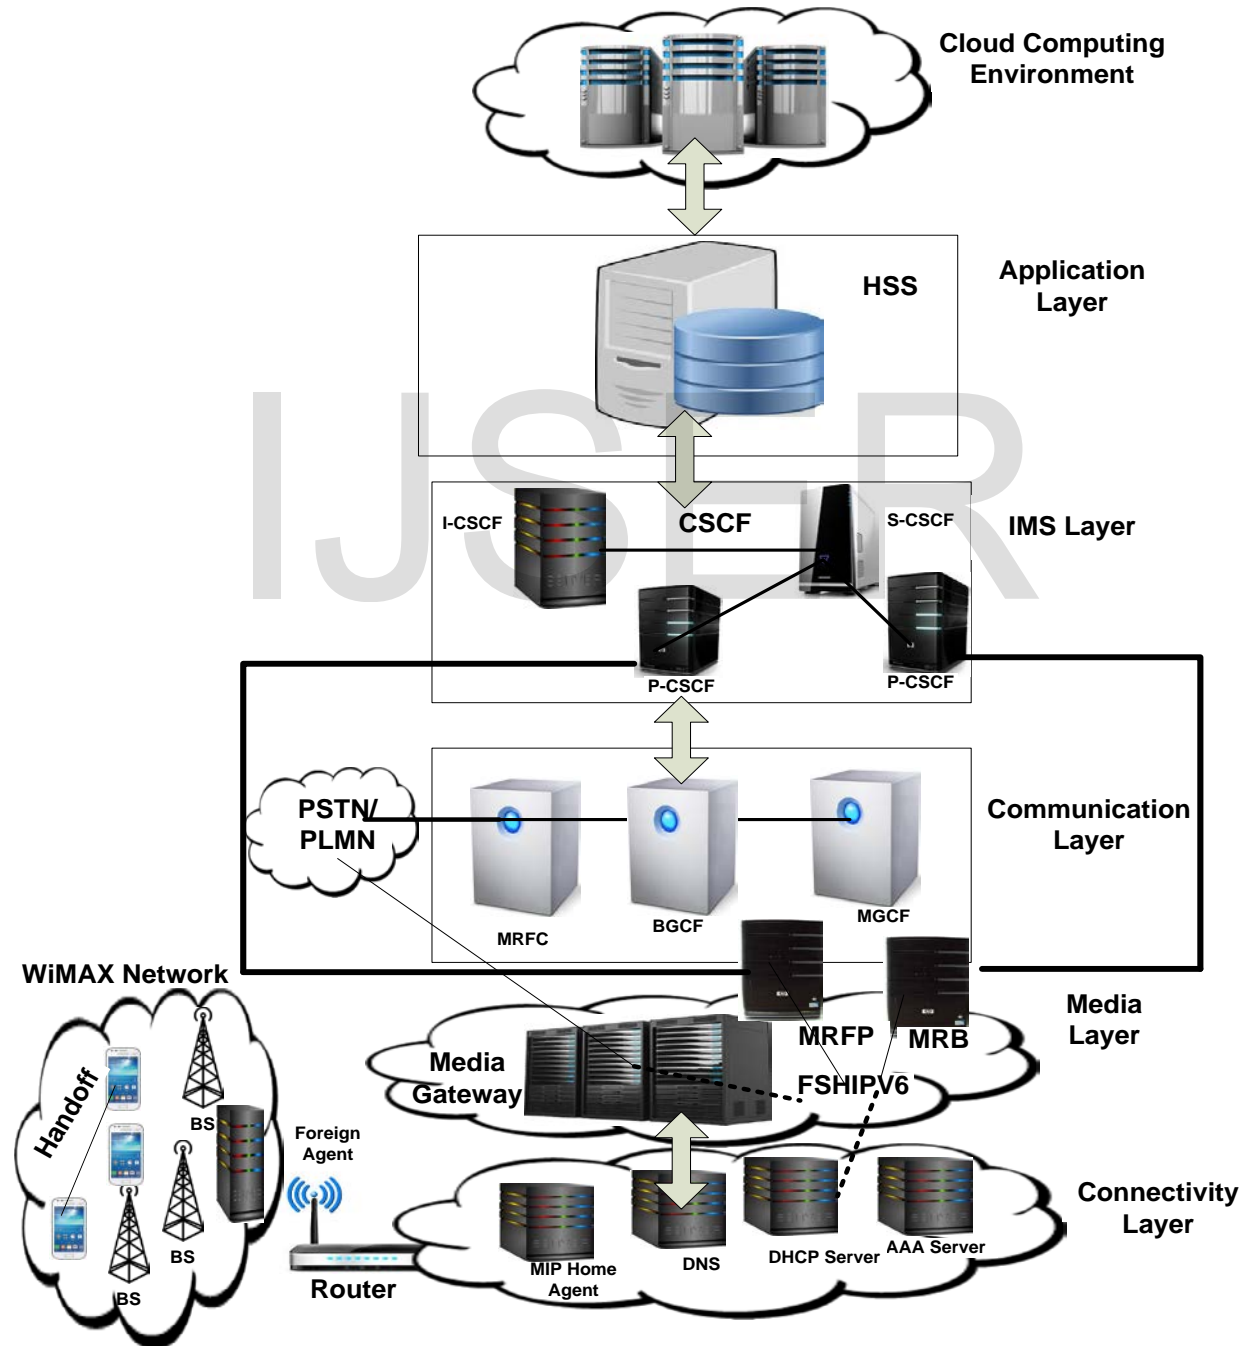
Cloud Computing Environment

HSS

Application Layer

IJSER

I-CSCF

CSCF

S-CSCF

IMS Layer

P-CSCF

P-CSCF

PSTN/ PLMN

Communication Layer

MRFC

BGCF

MGCF

WiMAX Network

Media Layer

MRFP

MRB

Media Gateway

FSHIPV6

Handoff

BS

Foreign Agent

BS

BS

Connectivity Layer

Router

MIP Home Agent

DNS

DHCP Server

AAA Server